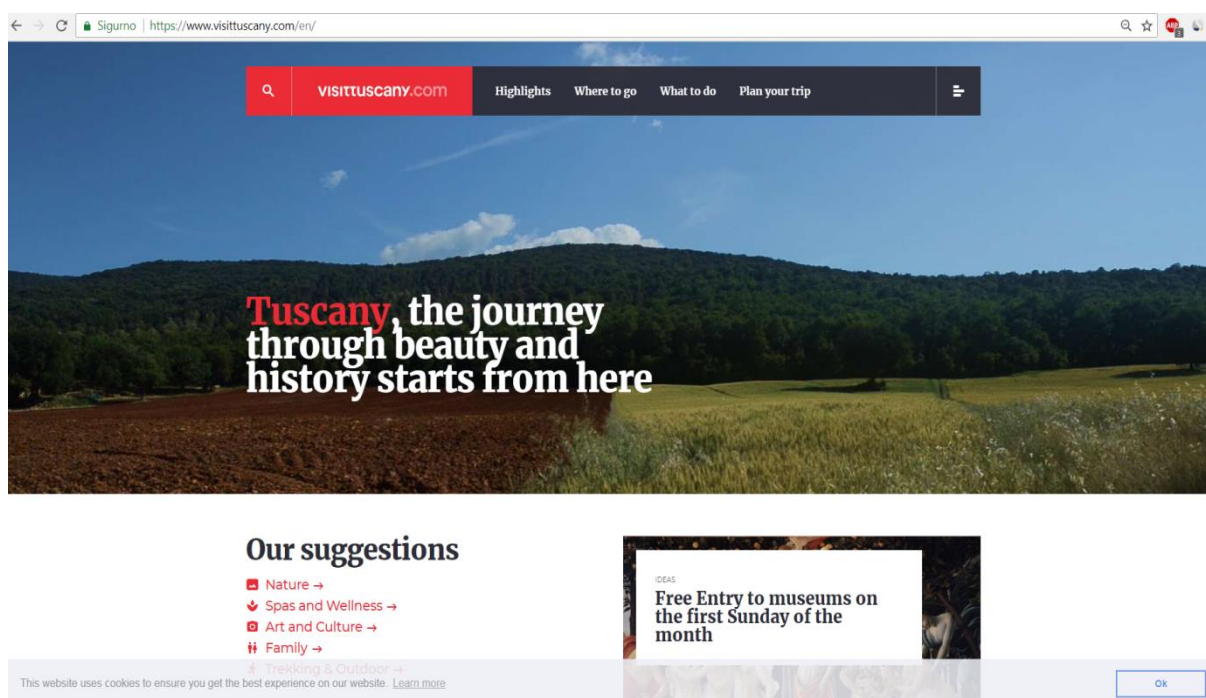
Sigurno | https://www.visittuscany.com/en/

visittuscany.com
Highlights
Where to go
What to do
Plan your trip

Tuscany, the journey through beauty and history starts from here

Our suggestions
Nature →
Spas and Wellness →
Art and Culture →
Family →
Trekking & Outdoor →

IDEAS
Free Entry to museums on the first Sunday of the month

This website uses cookies to ensure you get the best experience on our website. Learn more

Ok